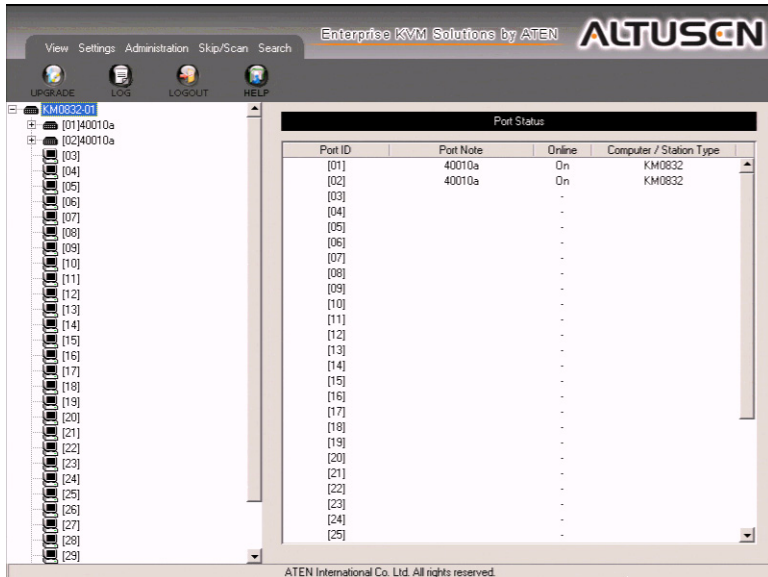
View Settings Administration Skip/Scan Search

Enterprise KVM Solutions by ATEN ALTUSEN

UPGRADE LOG LOGOUT HELP

KM0832-01
[01]40010a
[02]40010a
[03]
[04]
[05]
[06]
[07]
[08]
[09]
[10]
[11]
[12]
[13]
[14]
[15]
[16]
[17]
[18]
[19]
[20]
[21]
[22]
[23]
[24]
[25]
[26]
[27]
[28]
[29]

Port Status

| Port ID | Port Note | Online | Computer / Station Type |
|---|---|---|---|
| [01] | 40010a | On | KM0832 |
| [02] | 40010a | On | KM0832 |
| [03] | | - | |
| [04] | | - | |
| [05] | | - | |
| [06] | | - | |
| [07] | | - | |
| [08] | | - | |
| [09] | | - | |
| [10] | | - | |
| [11] | | - | |
| [12] | | - | |
| [13] | | - | |
| [14] | | - | |
| [15] | | - | |
| [16] | | - | |
| [17] | | - | |
| [18] | | - | |
| [19] | | - | |
| [20] | | - | |
| [21] | | - | |
| [22] | | - | |
| [23] | | - | |
| [24] | | - | |
| [25] | | - | |

ATEN International Co. Ltd. All rights reserved.